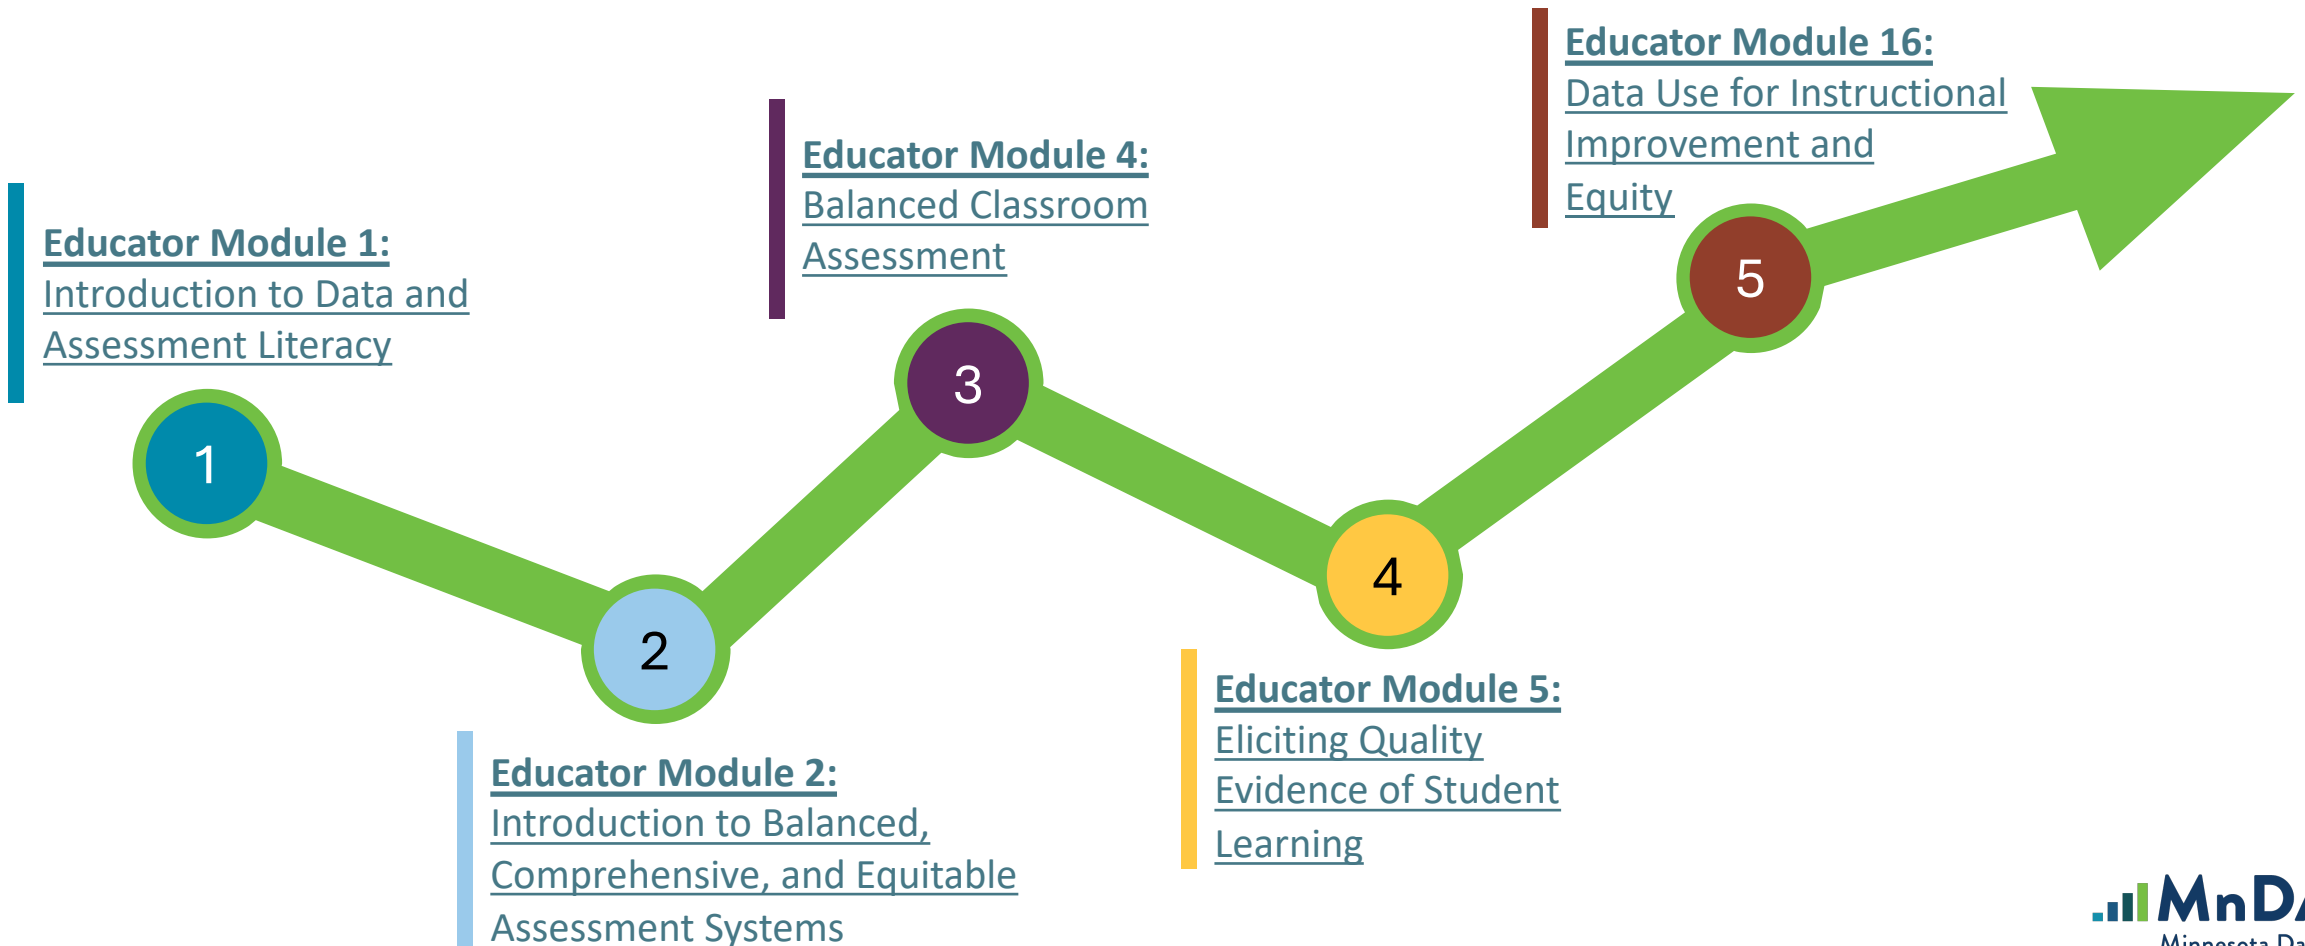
Educator Module 16:
Data Use for Instructional Improvement and Equity

Educator Module 4:
Balanced Classroom Assessment

Educator Module 1:
Introduction to Data and Assessment Literacy

1

2

3

4

5

Educator Module 5:
Eliciting Quality Evidence of Student Learning

Educator Module 2:
Introduction to Balanced, Comprehensive, and Equitable Assessment Systems

MnD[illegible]
Minnesota Da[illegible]